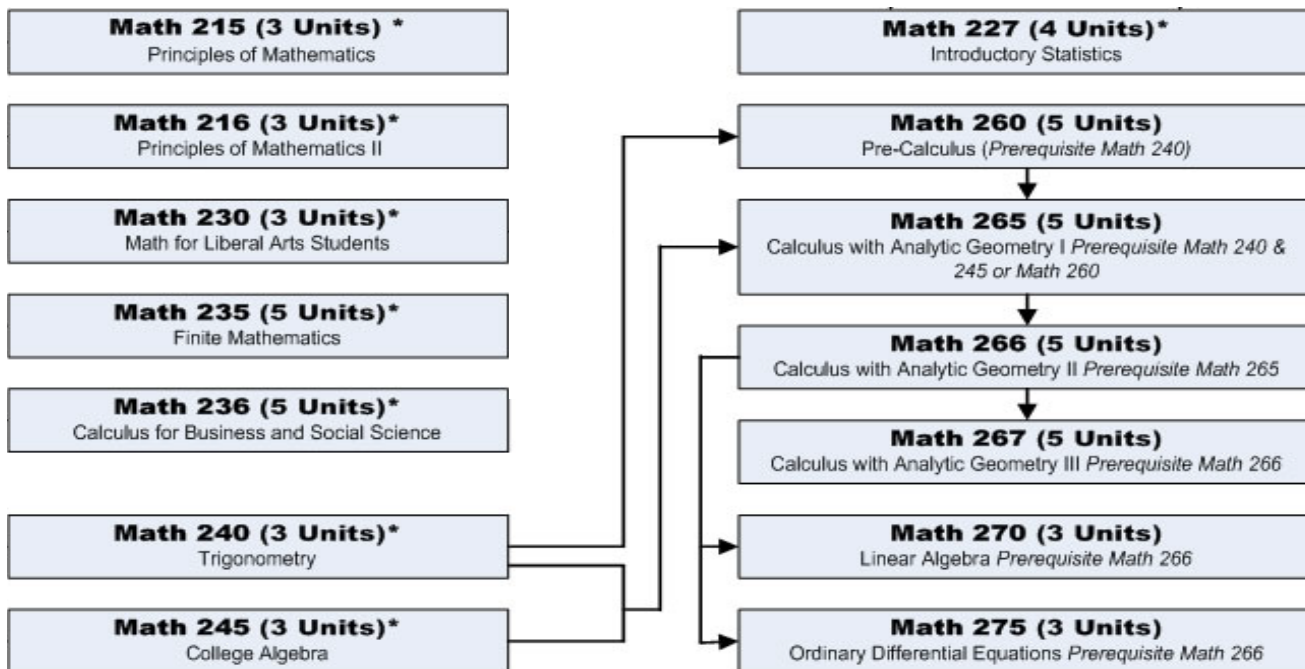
**Math 215 (3 Units) ***
Principles of Mathematics

**Math 216 (3 Units)***
Principles of Mathematics II

**Math 230 (3 Units)***
Math for Liberal Arts Students

**Math 235 (5 Units)***
Finite Mathematics

**Math 236 (5 Units)***
Calculus for Business and Social Science

**Math 240 (3 Units)***
Trigonometry

**Math 245 (3 Units)***
College Algebra

**Math 227 (4 Units)***
Introductory Statistics

**Math 260 (5 Units)**
Pre-Calculus (*Prerequisite Math 240)*

**Math 265 (5 Units)**
Calculus with Analytic Geometry I *Prerequisite Math 240 & 245 or Math 260*

**Math 266 (5 Units)**
Calculus with Analytic Geometry II *Prerequisite Math 265*

**Math 267 (5 Units)**
Calculus with Analytic Geometry III *Prerequisite Math 266*

**Math 270 (3 Units)**
Linear Algebra *Prerequisite Math 266*

**Math 275 (3 Units)**
Ordinary Differential Equations *Prerequisite Math 266*